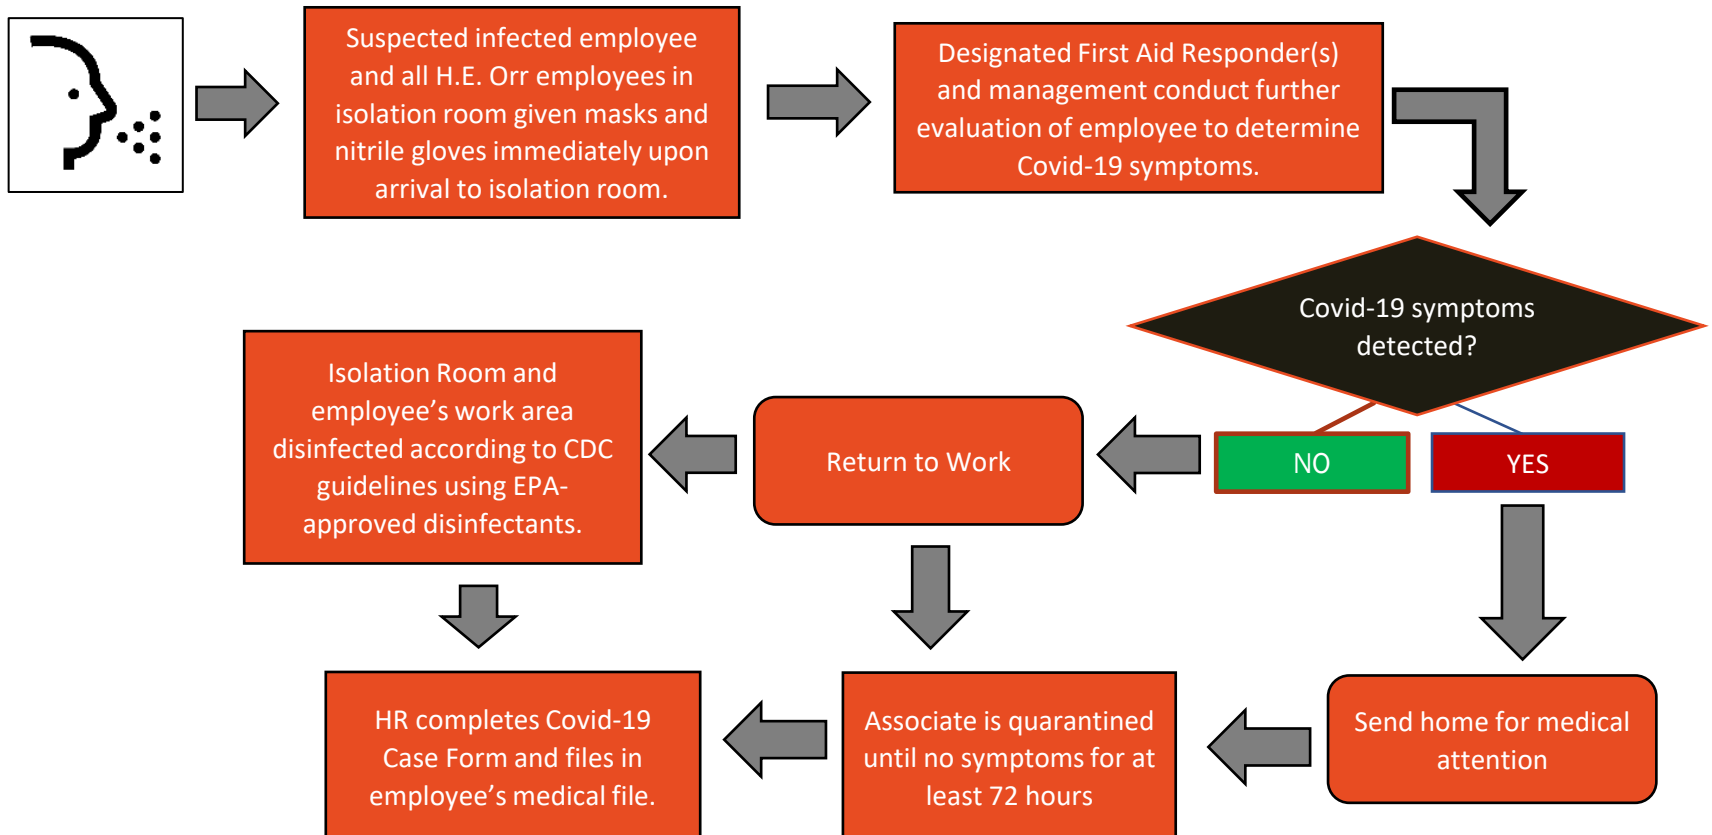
Suspected infected employee and all H.E. Orr employees in isolation room given masks and nitrile gloves immediately upon arrival to isolation room.

Designated First Aid Responder(s) and management conduct further evaluation of employee to determine Covid-19 symptoms.

Covid-19 symptoms detected?

NO

YES

Return to Work

Isolation Room and employee’s work area disinfected according to CDC guidelines using EPA-approved disinfectants.

Send home for medical attention

Associate is quarantined until no symptoms for at least 72 hours

HR completes Covid-19 Case Form and files in employee’s medical file.